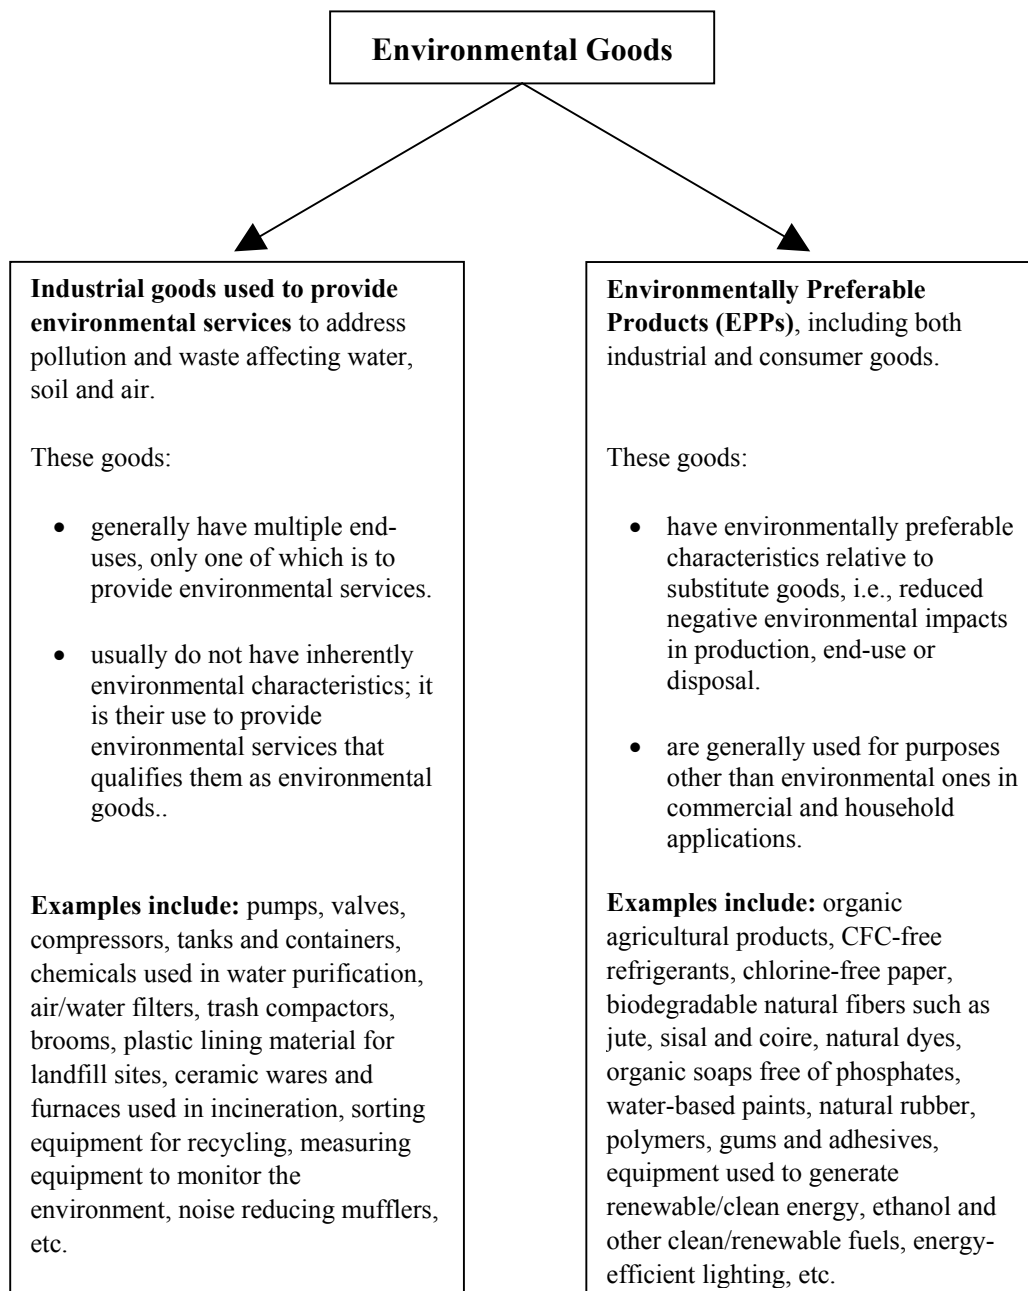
Environmental Goods

**Industrial goods used to provide environmental services** to address pollution and waste affecting water, soil and air.

These goods:

- generally have multiple end-uses, only one of which is to provide environmental services.
- usually do not have inherently environmental characteristics; it is their use to provide environmental services that qualifies them as environmental goods..

**Examples include:** pumps, valves, compressors, tanks and containers, chemicals used in water purification, air/water filters, trash compactors, brooms, plastic lining material for landfill sites, ceramic wares and furnaces used in incineration, sorting equipment for recycling, measuring equipment to monitor the environment, noise reducing mufflers, etc.

**Environmentally Preferable Products (EPPs)**, including both industrial and consumer goods.

These goods:

- have environmentally preferable characteristics relative to substitute goods, i.e., reduced negative environmental impacts in production, end-use or disposal.
- are generally used for purposes other than environmental ones in commercial and household applications.

**Examples include:** organic agricultural products, CFC-free refrigerants, chlorine-free paper, biodegradable natural fibers such as jute, sisal and coire, natural dyes, organic soaps free of phosphates, water-based paints, natural rubber, polymers, gums and adhesives, equipment used to generate renewable/clean energy, ethanol and other clean/renewable fuels, energy-efficient lighting, etc.